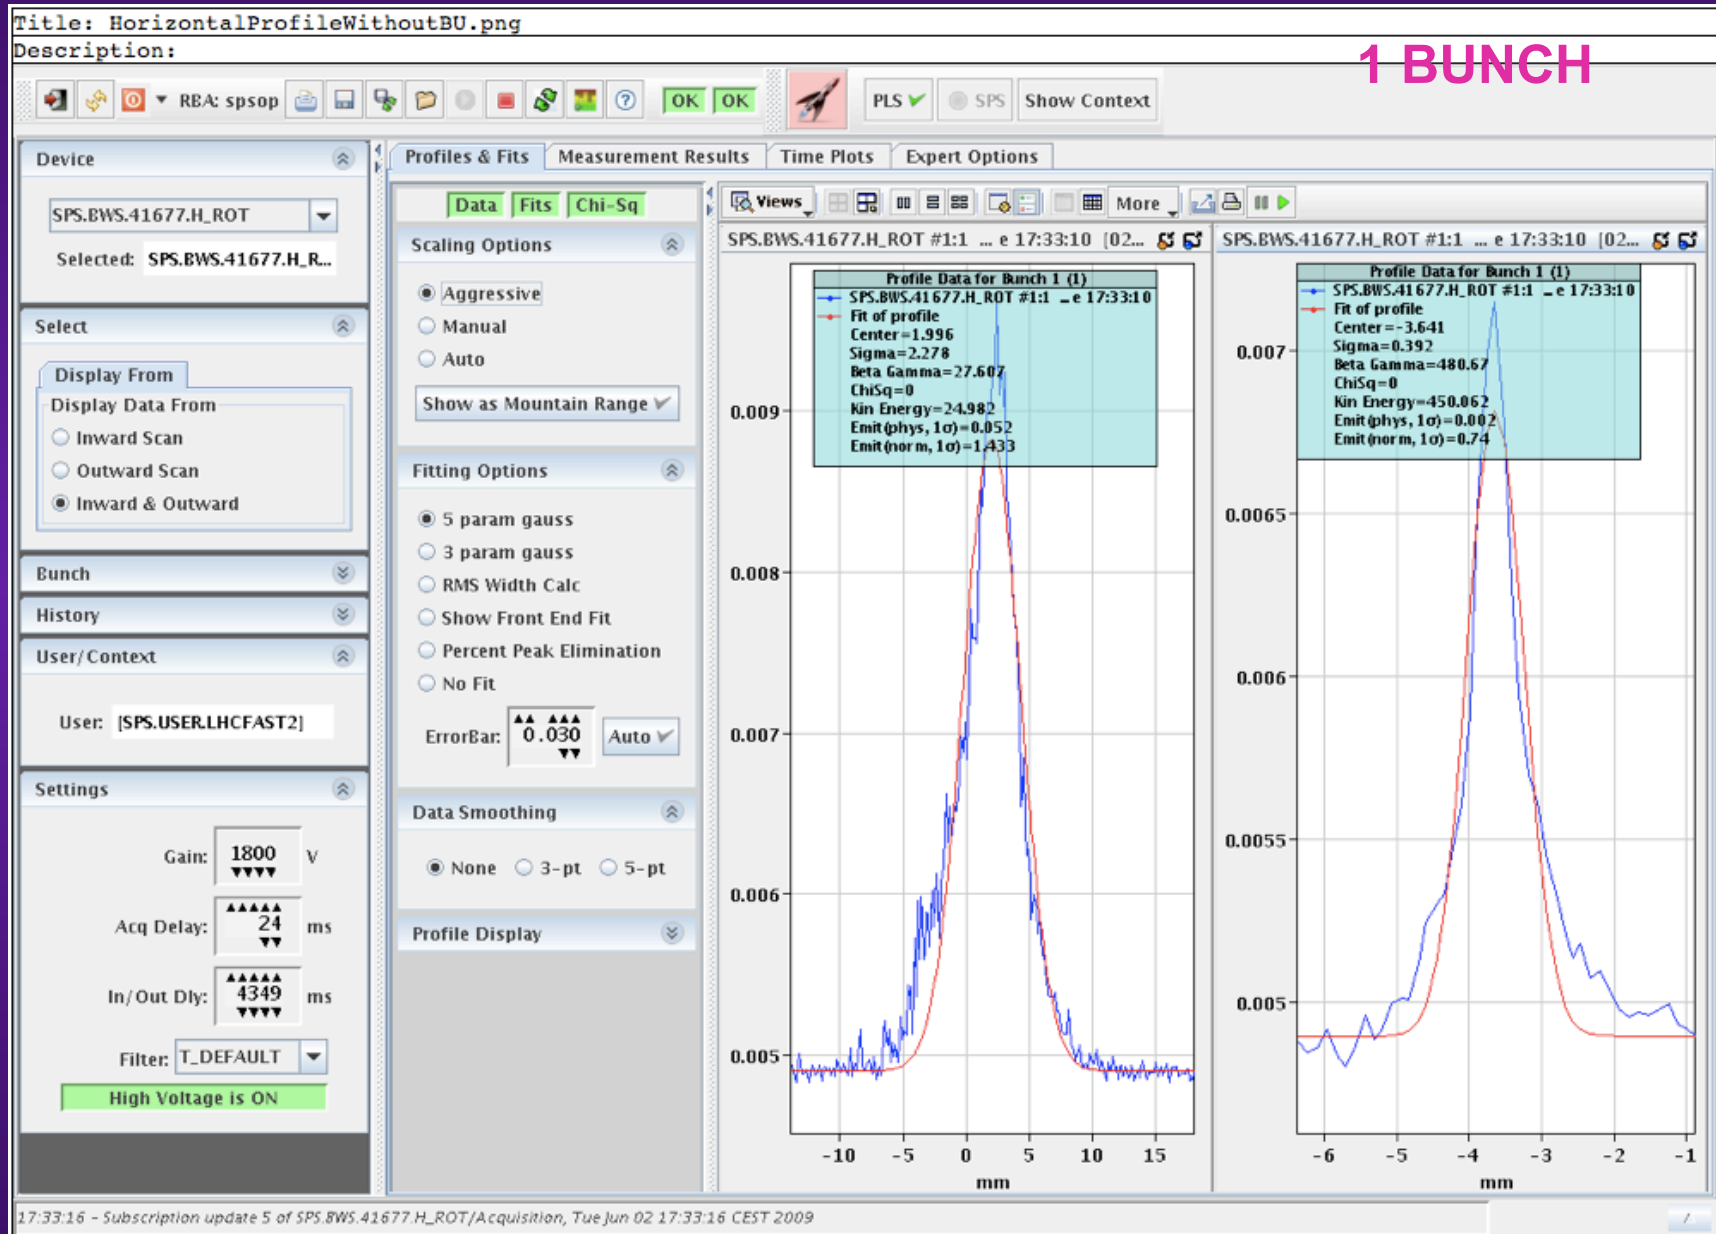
Title: HorizontalProfileWithoutBU.png
Description:

1 BUNCH

RBA: spsop OK OK PLS SPS Show Context

Device
SPS.BWS.41677.H_ROT
Selected: SPS.BWS.41677.H_R...

Select
Display From
Display Data From
Inward Scan
Outward Scan
Inward & Outward

Bunch
History
User/Context
User: [SPS.USER.LHCFAST2]

Settings
Gain: 1800 V
Acq Delay: 24 ms
In/Out Dly: 4349 ms
Filter: T_DEFAULT
High Voltage is ON

Profiles & Fits | Measurement Results | Time Plots | Expert Options

Data | Fits | Chi-Sq

Scaling Options
Aggressive
Manual
Auto
Show as Mountain Range

Fitting Options
5 param gauss
3 param gauss
RMS Width Calc
Show Front End Fit
Percent Peak Elimination
No Fit
ErrorBar: 0.030 Auto

Data Smoothing
None 3-pt 5-pt

Profile Display

Views More

SPS.BWS.41677.H_ROT #1:1 ... e 17:33:10 [02...

Profile Data for Bunch 1 (1)
SPS.BWS.41677.H_ROT #1:1 ...e 17:33:10
Fit of profile
Center=1.996
Sigma=2.278
Beta Gamma=27.607
ChiSq=0
Kin Energy=24.982
Emit(phys, 1σ)=0.052
Emit(norm, 1σ)=1.433

0.009
0.008
0.007
0.006
0.005
-10 -5 0 5 10 15
mm

SPS.BWS.41677.H_ROT #1:1 ... e 17:33:10 [02...

Profile Data for Bunch 1 (1)
SPS.BWS.41677.H_ROT #1:1 ...e 17:33:10
Fit of profile
Center=-3.641
Sigma=0.392
Beta Gamma=480.67
ChiSq=0
Kin Energy=450.062
Emit(phys, 1σ)=0.002
Emit(norm, 1σ)=0.74

0.007
0.0065
0.006
0.0055
0.005
-6 -5 -4 -3 -2 -1
mm

17:33:16 - Subscription update 5 of SPS.BWS.41677.H_ROT/Acquisition, Tue Jun 02 17:33:16 CEST 2009